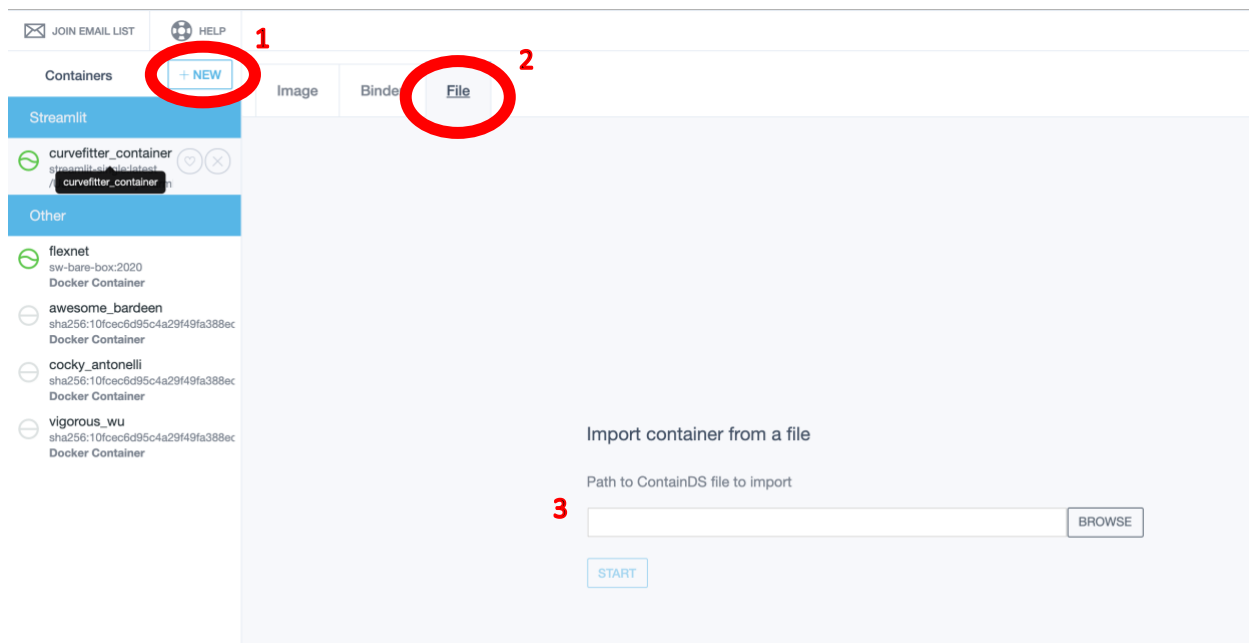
JOIN EMAIL LIST HELP 1

Containers + NEW 2

Image Binder File

Streamlit

curvefitter_container
streamlit-single:latest
/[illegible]
curvefitter_container

Other

flexnet
sw-bare-box:2020
Docker Container

awesome_bardeen
sha256:10fcec6d95c4a29f49fa388ec
Docker Container

cocky_antonelli
sha256:10fcec6d95c4a29f49fa388ec
Docker Container

vigorous_wu
sha256:10fcec6d95c4a29f49fa388ec
Docker Container

Import container from a file

Path to ContainDS file to import

3

BROWSE

START